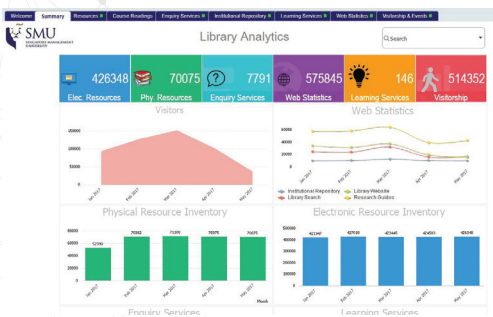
Welcome | Summary | Resources | Course Readings | Enquiry Services | Institutional Repository | Learning Services | Web Statistics | Visitorship & Events

SMU SINGAPORE MANAGEMENT UNIVERSITY

Library Analytics

Search

426348 Elec. Resources
70075 Phy. Resources
7791 Enquiry Services
575845 Web Statistics
146 Learning Services
514352 Visitorship

Visitors

200000
150000
100000
50000
0
Jan 2017 Feb 2017 Mar 2017 Apr 2017 May 2017

Web Statistics

60000
40000
20000
0
Jan 2017 Feb 2017 Mar 2017 Apr 2017 May 2017

Institutional Repository
Library Search
Library Website
Research Guides

Physical Resource Inventory

80000
60000
40000
20000
0
52590 70082 71199 70075 70075
Jan 2017 Feb 2017 Mar 2017 Apr 2017 May 2017
Month

Electronic Resource Inventory

500000
400000
300000
200000
100000
0
421997 427010 427445 424553 426348
Jan 2017 Feb 2017 Mar 2017 Apr 2017 May 2017

Enquiry Services

Learning Services